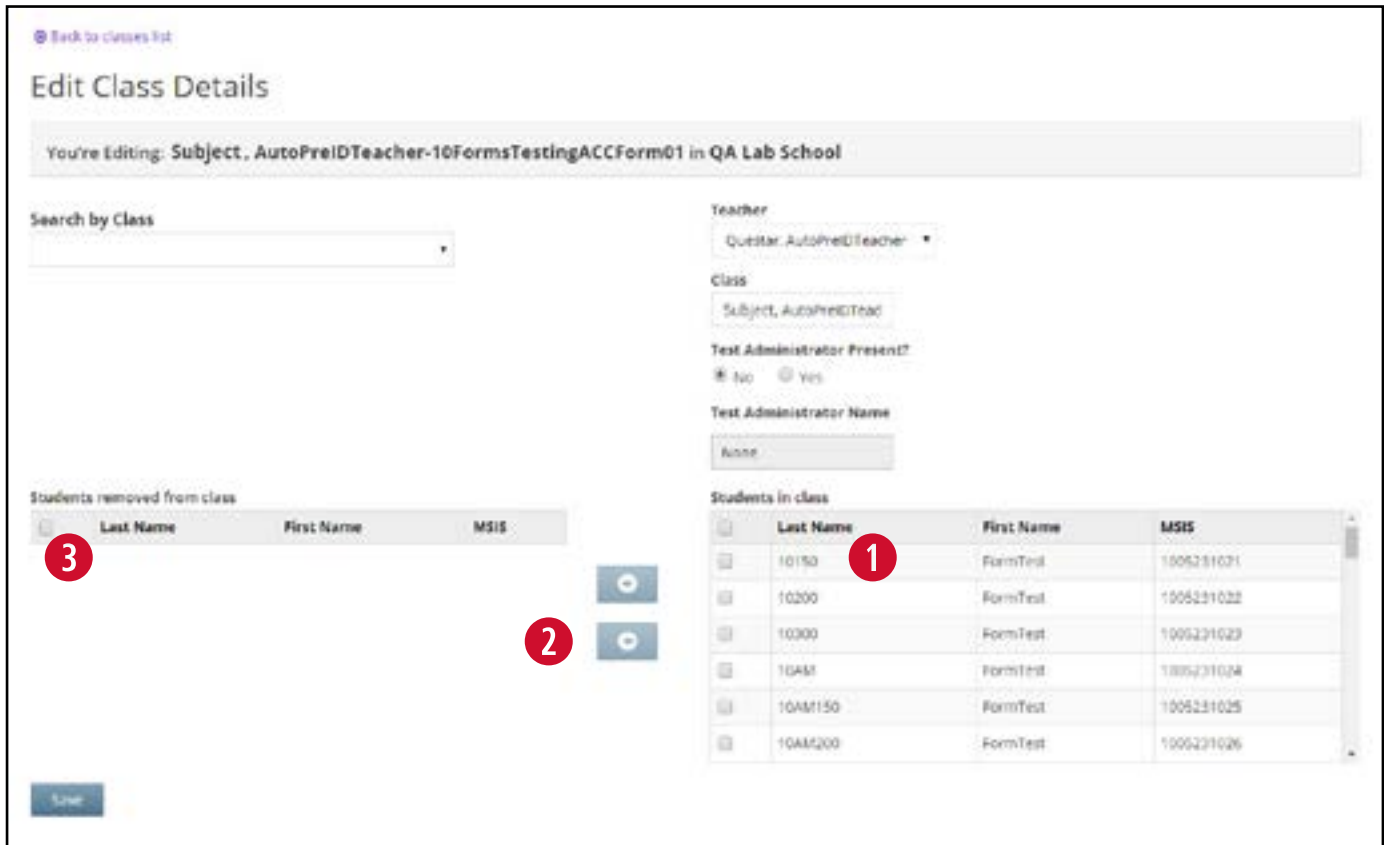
Back to classes list

Edit Class Details

You're Editing: Subject , AutoPreIDTeacher-10FormsTestingACCForm01 in QA Lab School

Search by Class

Teacher

Questar, AutoPreIDTeacher

Class

Subject, AutoPreIDTead

Test Administrator Present?

No Yes

Test Administrator Name

None

Students removed from class

| | Last Name | First Name | MSIS |
|---|---|---|---|

3

Students in class

| | Last Name | First Name | MSIS |
|---|---|---|---|
| | 10150 | FormTest | 1005231021 |
| | 10200 | FormTest | 1005231022 |
| | 10300 | FormTest | 1005231023 |
| | 10AM | FormTest | 1005231024 |
| | 10AM150 | FormTest | 1005231025 |
| | 10AM200 | FormTest | 1005231026 |

1

2

Save